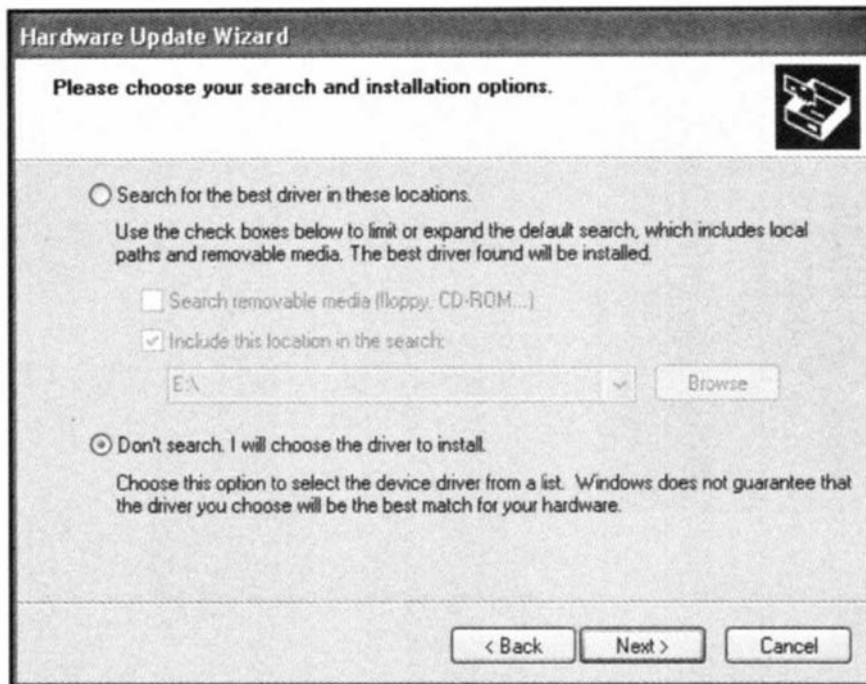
Hardware Update Wizard

Please choose your search and installation options.

Search for the best driver in these locations.

Use the check boxes below to limit or expand the default search, which includes local paths and removable media. The best driver found will be installed.

Search removable media (floppy, CD-ROM...)

Include this location in the search:

E:\

Browse

Don't search. I will choose the driver to install.

Choose this option to select the device driver from a list. Windows does not guarantee that the driver you choose will be the best match for your hardware.

< Back

Next >

Cancel